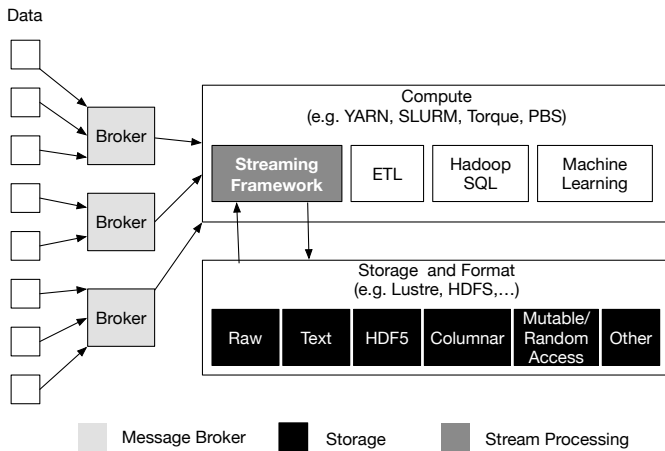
Data

Broker

Broker

Broker

Compute
(e.g. YARN, SLURM, Torque, PBS)

Streaming Framework

ETL

Hadoop SQL

Machine Learning

Storage and Format
(e.g. Lustre, HDFS,…)

Raw

Text

HDF5

Columnar

Mutable/ Random Access

Other

Message Broker

Storage

Stream Processing